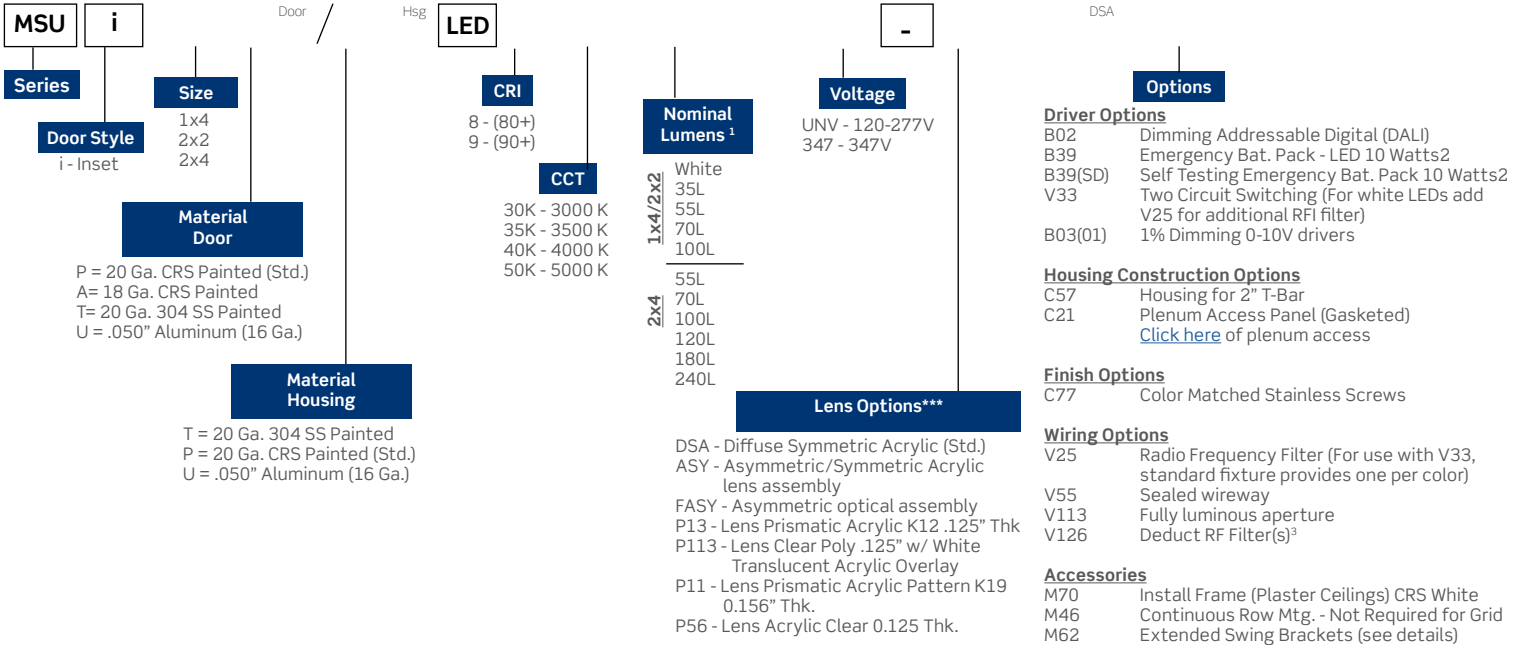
MSU i Door / Hsg LED - DSA

Series

Door Style
i - Inset

Size
1x4
2x2
2x4

Material Door
P = 20 Ga. CRS Painted (Std.)
A= 18 Ga. CRS Painted
T= 20 Ga. 304 SS Painted
U = .050" Aluminum (16 Ga.)

Material Housing
T = 20 Ga. 304 SS Painted
P = 20 Ga. CRS Painted (Std.)
U = .050" Aluminum (16 Ga.)

CRI
8 - (80+)
9 - (90+)

CCT
30K - 3000 K
35K - 3500 K
40K - 4000 K
50K - 5000 K

Nominal Lumens $^1$
1x4/2x2
White
35L
55L
70L
100L
2x4
55L
70L
100L
120L
180L
240L

Voltage
UNV - 120-277V
347 - 347V

Lens Options***
DSA - Diffuse Symmetric Acrylic (Std.)
ASY - Asymmetric/Symmetric Acrylic lens assembly
FASY - Asymmetric optical assembly
P13 - Lens Prismatic Acrylic K12 .125" Thk
P113 - Lens Clear Poly .125" w/ White Translucent Acrylic Overlay
P11 - Lens Prismatic Acrylic Pattern K19 0.156" Thk.
P56 - Lens Acrylic Clear 0.125 Thk.

Options
Driver Options
B02 Dimming Addressable Digital (DALI)
B39 Emergency Bat. Pack - LED 10 Watts2
B39(SD) Self Testing Emergency Bat. Pack 10 Watts2
V33 Two Circuit Switching (For white LEDs add V25 for additional RFI filter)
B03(01) 1% Dimming 0-10V drivers

Housing Construction Options
C57 Housing for 2" T-Bar
C21 Plenum Access Panel (Gasketed)
Click here of plenum access

Finish Options
C77 Color Matched Stainless Screws

Wiring Options
V25 Radio Frequency Filter (For use with V33, standard fixture provides one per color)
V55 Sealed wireway
V113 Fully luminous aperture
V126 Deduct RF Filter(s)$^3$

Accessories
M70 Install Frame (Plaster Ceilings) CRS White
M46 Continuous Row Mtg. - Not Required for Grid
M62 Extended Swing Brackets (see details)